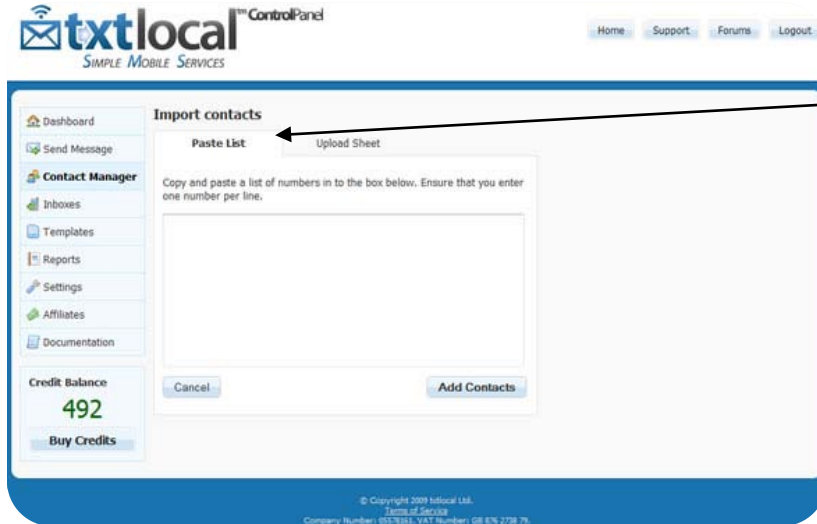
txtlocal™ ControlPanel
Simple Mobile Services

Home Support Forums Logout

Dashboard
Send Message
Contact Manager
Inboxes
Templates
Reports
Settings
Affiliates
Documentation

Credit Balance
492
Buy Credits

Import contacts

Paste List | Upload Sheet

Copy and paste a list of numbers in to the box below. Ensure that you enter one number per line.

Cancel
Add Contacts

© Copyright 2009 txtlocal Ltd.
Terms of Service
Company Number: 05578161. VAT Number: GB 876 2738 75.